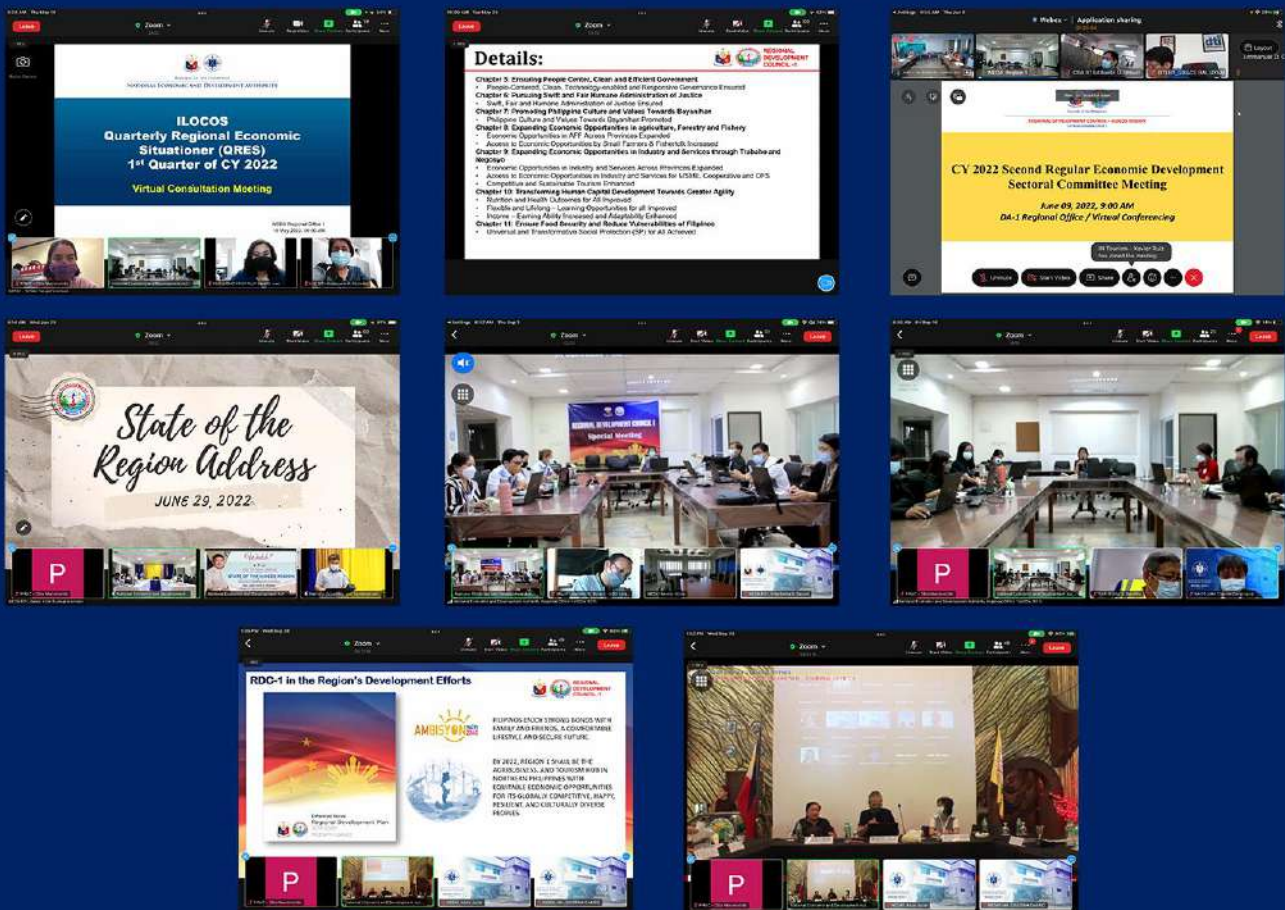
Leave
Zoom
NATIONAL ECONOMIC AND DEVELOPMENT AUTHORITY
ILOCOS
Quarterly Regional Economic Situationer (QRES)
1st Quarter of CY 2022
Virtual Consultation Meeting

Leave
Zoom
Details:
REGIONAL DEVELOPMENT COUNCIL - I
Chapter 5: Ensuring People-Center, Clean and Efficient Government
People-Centered, Clean, Technology-enabled and Responsive Governance Ensured
Chapter 6: Pursuing Swift and Fair Humane Administration of Justice
Swift, Fair and Humane Administration of Justice Ensured
Chapter 7: Promoting Philippine Culture and Values Towards Bayanihan
Philippine Culture and Values Towards Bayanihan Promoted
Chapter 8: Expanding Economic Opportunities in Agriculture, Forestry and Fishery
Economic Opportunities in AFF Across Provinces Expanded
Access to Economic Opportunities by Small Farmers & Fisherfolk Increased
Chapter 9: Expanding Economic Opportunities in Industry and Services through Trabaho and Negosyo
Economic Opportunities in Industry and Services Across Provinces Expanded
Access to Economic Opportunities in Industry and Services for MSME, Cooperative and OFS
Competitive and Sustainable Tourism Enhanced
Chapter 10: Transforming Human Capital Development Towards Greater Agility
Nutrition and Health Outcomes for All Improved
Flexible and Lifelong - Learning Opportunities for all Improved
Income - Earning Ability Increased and Adaptability Enhanced
Chapter 11: Ensure Food Security and Reduce Vulnerabilities of Filipinos
Universal and Transformative Social Protection (SP) for All Achieved

Webex
Application sharing
CY 2022 Second Regular Economic Development Sectoral Committee Meeting
June 09, 2022, 9:00 AM
DA-1 Regional Office / Virtual Conferencing
Unmute
Start Video
Share

Leave
Zoom
State of the Region Address
JUNE 29, 2022
P

Zoom
Leave
REGIONAL DEVELOPMENT COUNCIL I
Special Meeting

Zoom
Leave
P

Zoom
Leave
RDC-1 in the Region's Development Efforts
REGIONAL DEVELOPMENT COUNCIL 1
AMBISYON NATIN 2040
FILIPINOS ENJOY STRONG BONDS WITH FAMILY AND FRIENDS, A COMFORTABLE LIFESTYLE AND SECURE FUTURE.
BY 2022, REGION 1 SHALL BE THE AGRIBUSINESS, AND TOURISM HUB IN NORTHERN PHILIPPINES WITH EQUITABLE ECONOMIC OPPORTUNITIES FOR ITS GLOBALLY COMPETITIVE, HAPPY, RESILIENT, AND CULTURALLY DIVERSE PEOPLES.
Enhanced Ilocos Regional Development Plan
P

Zoom
Leave
P